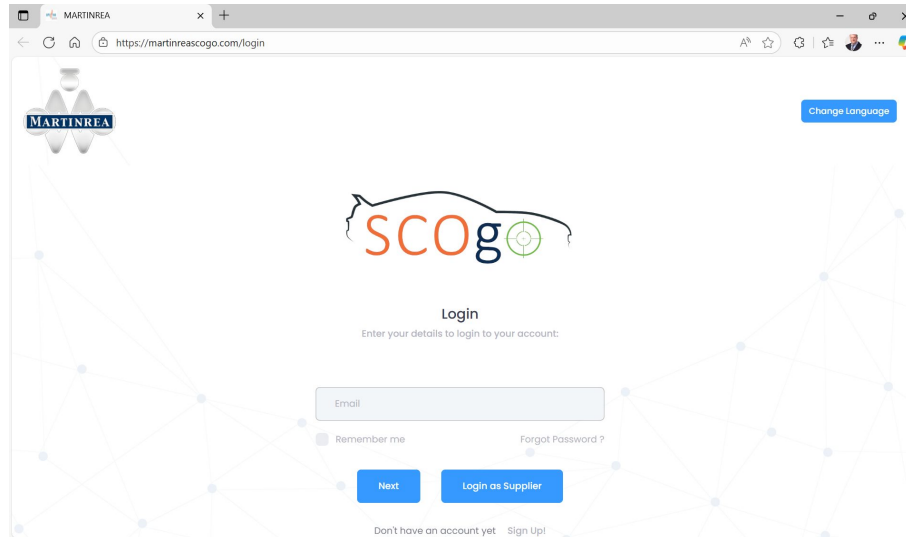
MARTINREA

https://martinreascogo.com/login

MARTINREA

Change Language

SCOgo

Login

Enter your details to login to your account:

Email

Remember me

Forgot Password ?

Next

Login as Supplier

Don't have an account yet Sign Up!